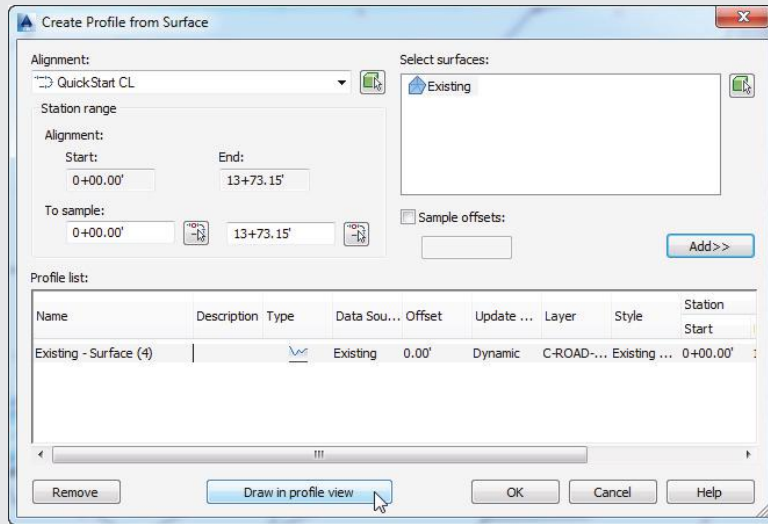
Create Profile from Surface

Alignment:
QuickStart CL
Station range
Alignment:
Start:
0+00.00'
End:
13+73.15'
To sample:
0+00.00'
13+73.15'

Select surfaces:
Existing

Sample offsets:

Add>>

Profile list:

| Name | Description | Type | Data Sou... | Offset | Update ... | Layer | Style | Station Start |
|---|---|---|---|---|---|---|---|---|
| Existing - Surface (4) | | | Existing | 0.00' | Dynamic | C-ROAD-... | Existing ... | 0+00.00' |

Remove
Draw in profile view
OK
Cancel
Help